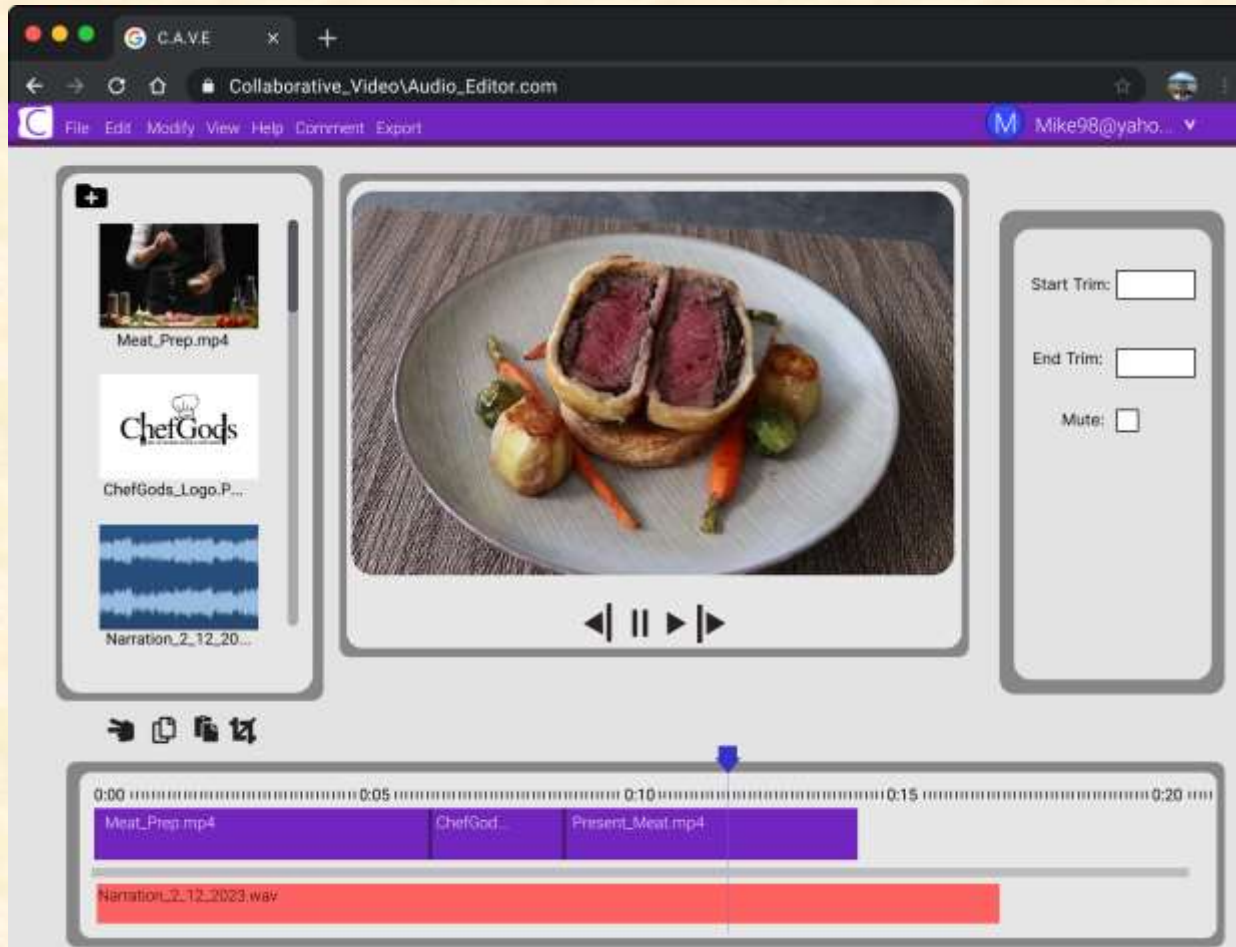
C.A.V.E
Collaborative_Video\Audio_Editor.com
C File Edit Modify View Help Comment Export
M Mike98@yaho...

Meat_Prep.mp4
ChefGods
ChefGods_Logo.P...
Narration_2_12_20...

Start Trim:
End Trim:
Mute:

0:00 0:05 0:10 0:15 0:20
Meat_Prep.mp4 ChefGod... Present_Meat.mp4
Narration_2_12_2023.wav